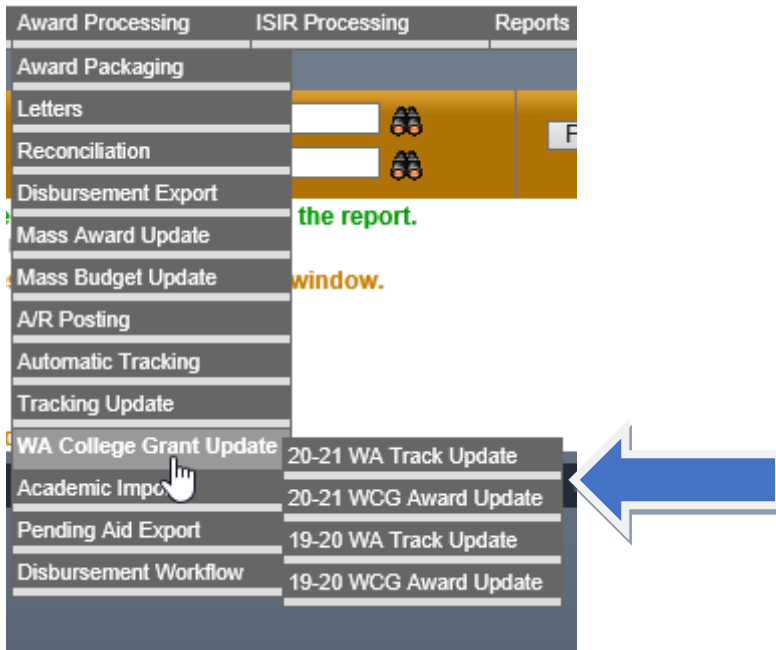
Award Processing
ISIR Processing
Reports

Award Packaging
Letters
Reconciliation
Disbursement Export
Mass Award Update
Mass Budget Update
A/R Posting
Automatic Tracking
Tracking Update
WA College Grant Update
Academic Impo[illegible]
Pending Aid Export
Disbursement Workflow

20-21 WA Track Update
20-21 WCG Award Update
19-20 WA Track Update
19-20 WCG Award Update

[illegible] the report.
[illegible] window.